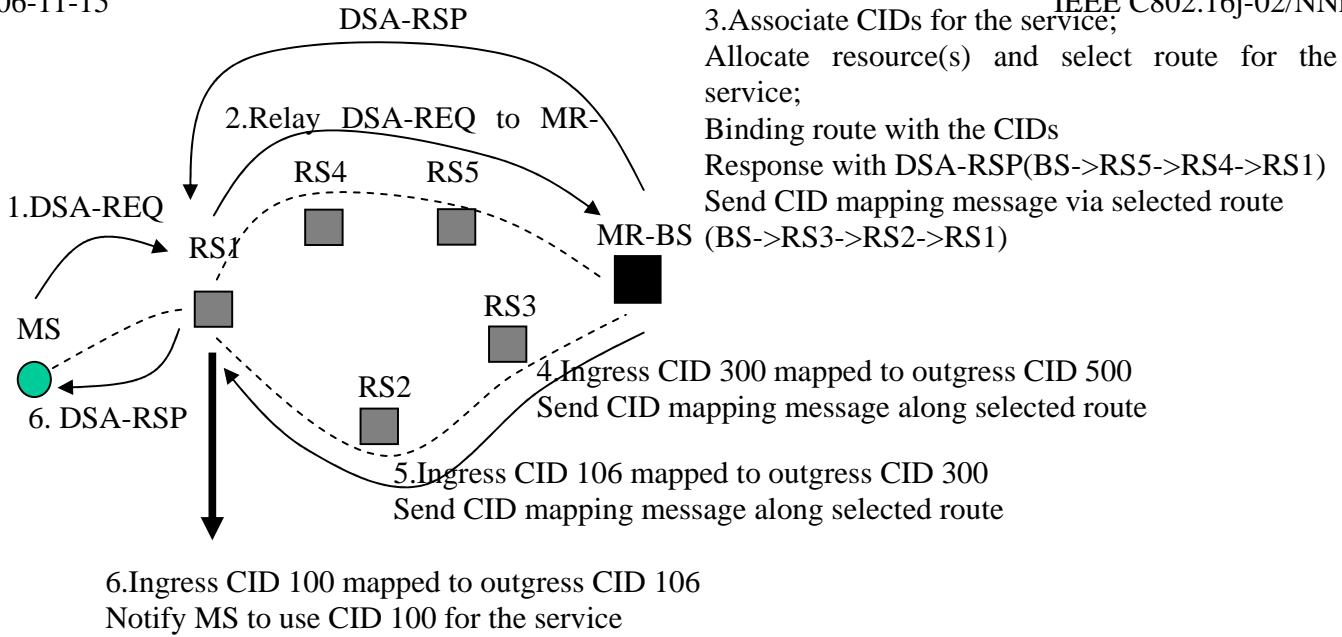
06-11-15

IEEE C802.16j-02/NNN

DSA-RSP

3.Associate CIDs for the service;
Allocate resource(s) and select route for the service;
Binding route with the CIDs
Response with DSA-RSP(BS->RS5->RS4->RS1)
Send CID mapping message via selected route (BS->RS3->RS2->RS1)

2.Relay DSA-REQ to MR-

RS4

RS5

1.DSA-REQ

RS1

MR-BS

MS

RS3

RS2

6. DSA-RSP

4.Ingress CID 300 mapped to outgress CID 500
Send CID mapping message along selected route

5.Ingress CID 106 mapped to outgress CID 300
Send CID mapping message along selected route

6.Ingress CID 100 mapped to outgress CID 106
Notify MS to use CID 100 for the service